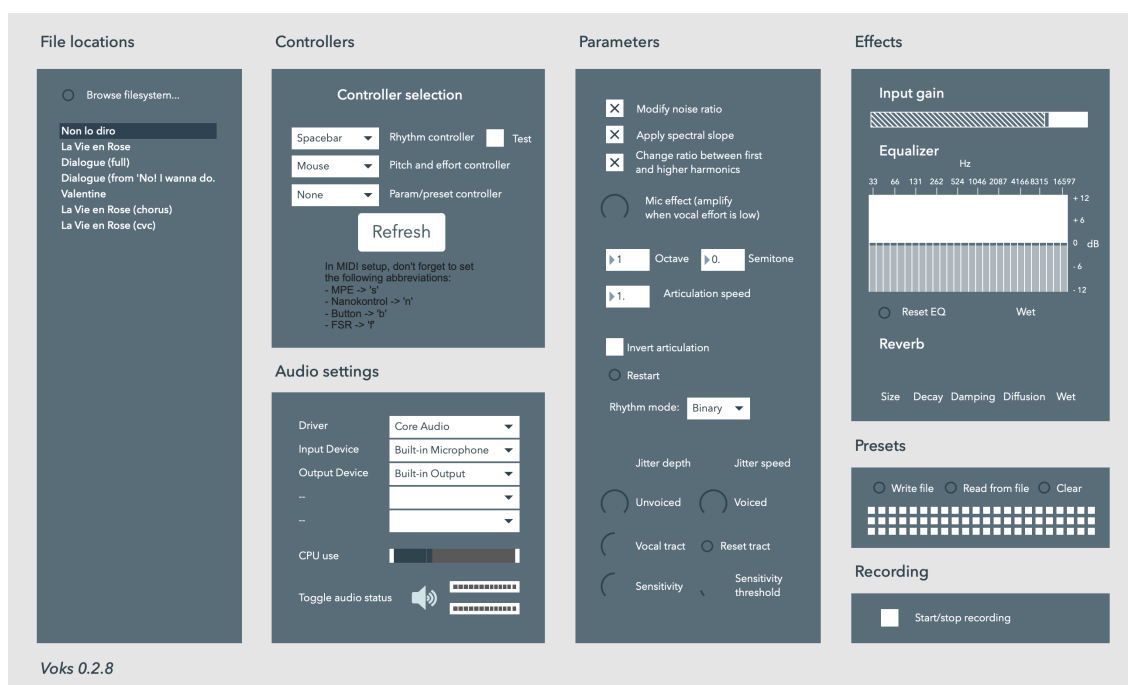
File locations

Browse filesystem...

Non lo diro
La Vie en Rose
Dialogue (full)
Dialogue (from 'No! I wanna do.
Valentine
La Vie en Rose (chorus)
La Vie en Rose (cvc)

Controllers

Controller selection

Spacebar Rhythm controller Test
Mouse Pitch and effort controller
None Param/preset controller

Refresh

In MIDI setup, don't forget to set the following abbreviations:
- MPE -> 's'
- Nanokontrol -> 'n'
- Button -> 'b'
- FSR -> 'f'

Audio settings

Driver Core Audio
Input Device Built-in Microphone
Output Device Built-in Output
--
--
CPU use
Toggle audio status

Parameters

Modify noise ratio
Apply spectral slope
Change ratio between first and higher harmonics
Mic effect (amplify when vocal effort is low)
1 Octave 0. Semitone
1. Articulation speed
Invert articulation
Restart
Rhythm mode: Binary
Jitter depth Jitter speed
Unvoiced Voiced
Vocal tract Reset tract
Sensitivity Sensitivity threshold

Effects

Input gain

Equalizer
Hz
33 66 131 262 524 1046 2087 4166 8315 16597
+ 12
+ 6
0 dB
- 6
- 12
Reset EQ Wet

Reverb

Size Decay Damping Diffusion Wet

Presets

Write file Read from file Clear

Recording

Start/stop recording

Voks 0.2.8